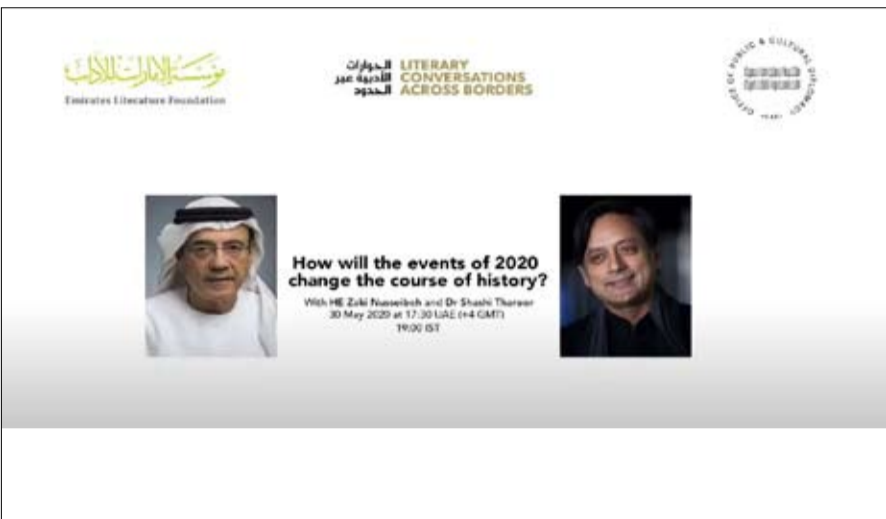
مؤسسة الإمارات للآداب
Emirates Literature Foundation

الحوارات الأدبية عبر الحدود
LITERARY CONVERSATIONS ACROSS BORDERS

OFFICE OF PUBLIC & CULTURAL DIPLOMACY
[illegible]

How will the events of 2020 change the course of history?

With HE Zaki Nusseibeh and Dr Shashi Tharoor
30 May 2020 at 17:30 UAE (+4 GMT)
19:00 IST